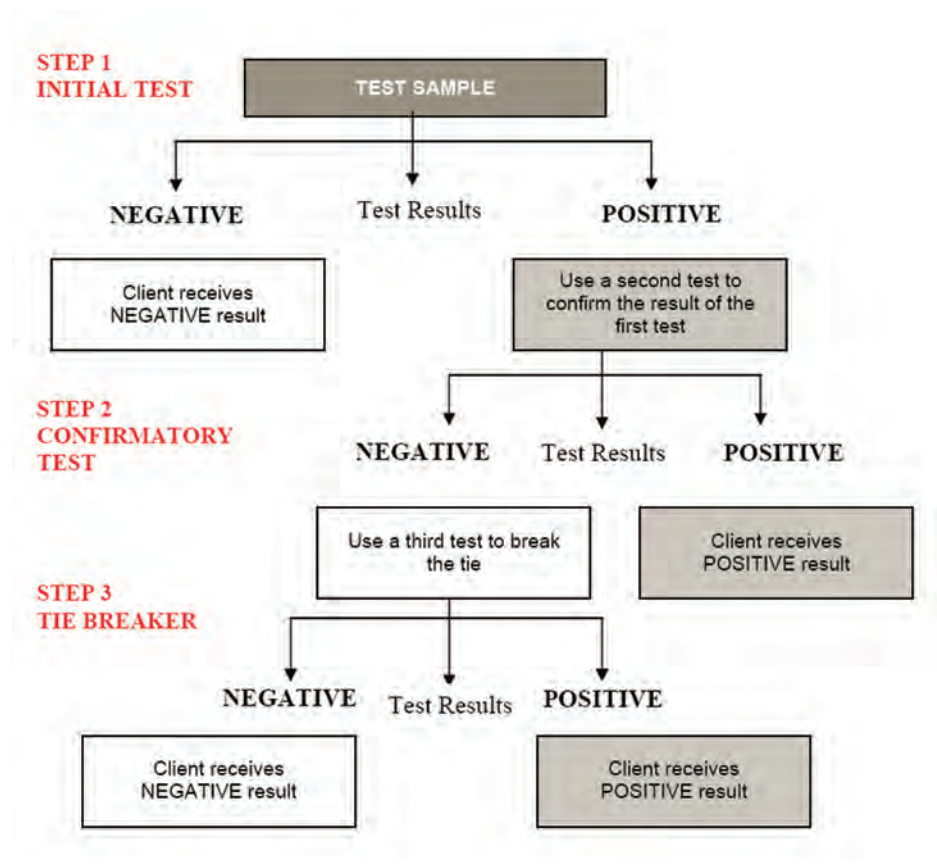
STEP 1
INITIAL TEST

TEST SAMPLE

NEGATIVE

Test Results

POSITIVE

Client receives NEGATIVE result

Use a second test to confirm the result of the first test

STEP 2
CONFIRMATORY TEST

NEGATIVE

Test Results

POSITIVE

Use a third test to break the tie

Client receives POSITIVE result

STEP 3
TIE BREAKER

NEGATIVE

Test Results

POSITIVE

Client receives NEGATIVE result

Client receives POSITIVE result